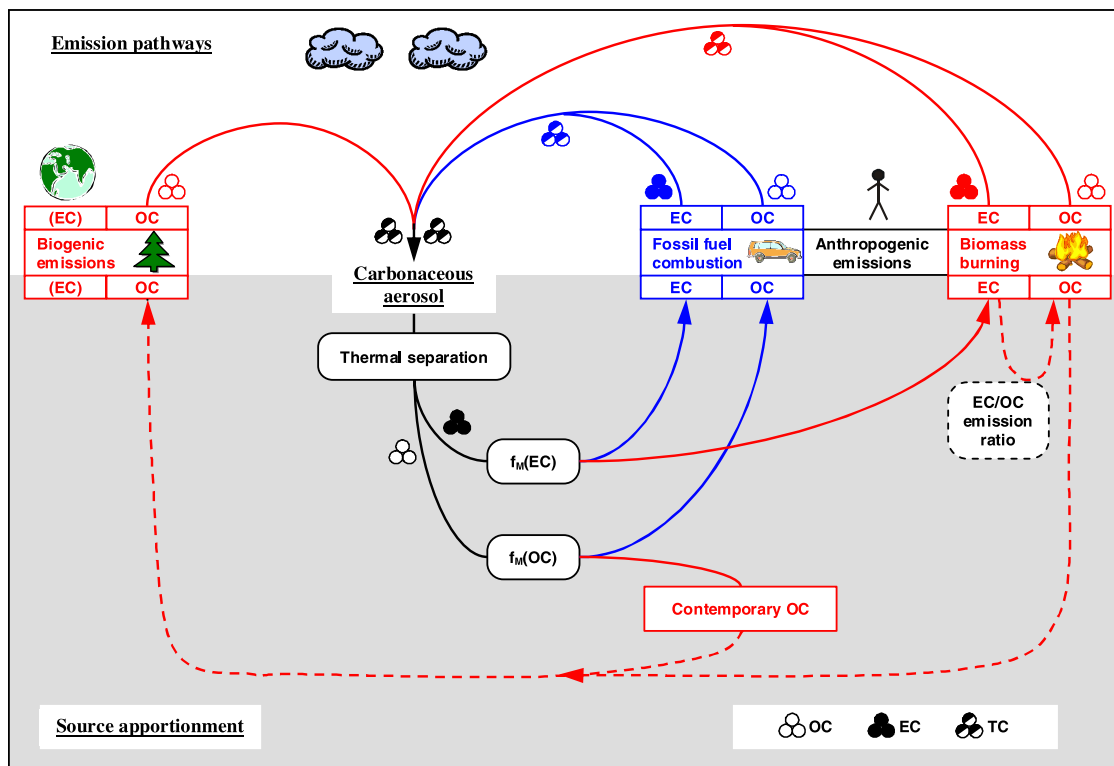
Emission pathways

| (EC) | OC |
|---|---|
| Biogenic emissions | |
| (EC) | OC |

Carbonaceous aerosol

| EC | OC |
|---|---|
| Fossil fuel combustion | |
| EC | OC |

Anthropogenic emissions

| EC | OC |
|---|---|
| Biomass burning | |
| EC | OC |

Thermal separation

$f_M$(EC)

$f_M$(OC)

EC/OC emission ratio

Contemporary OC

Source apportionment

OC EC TC